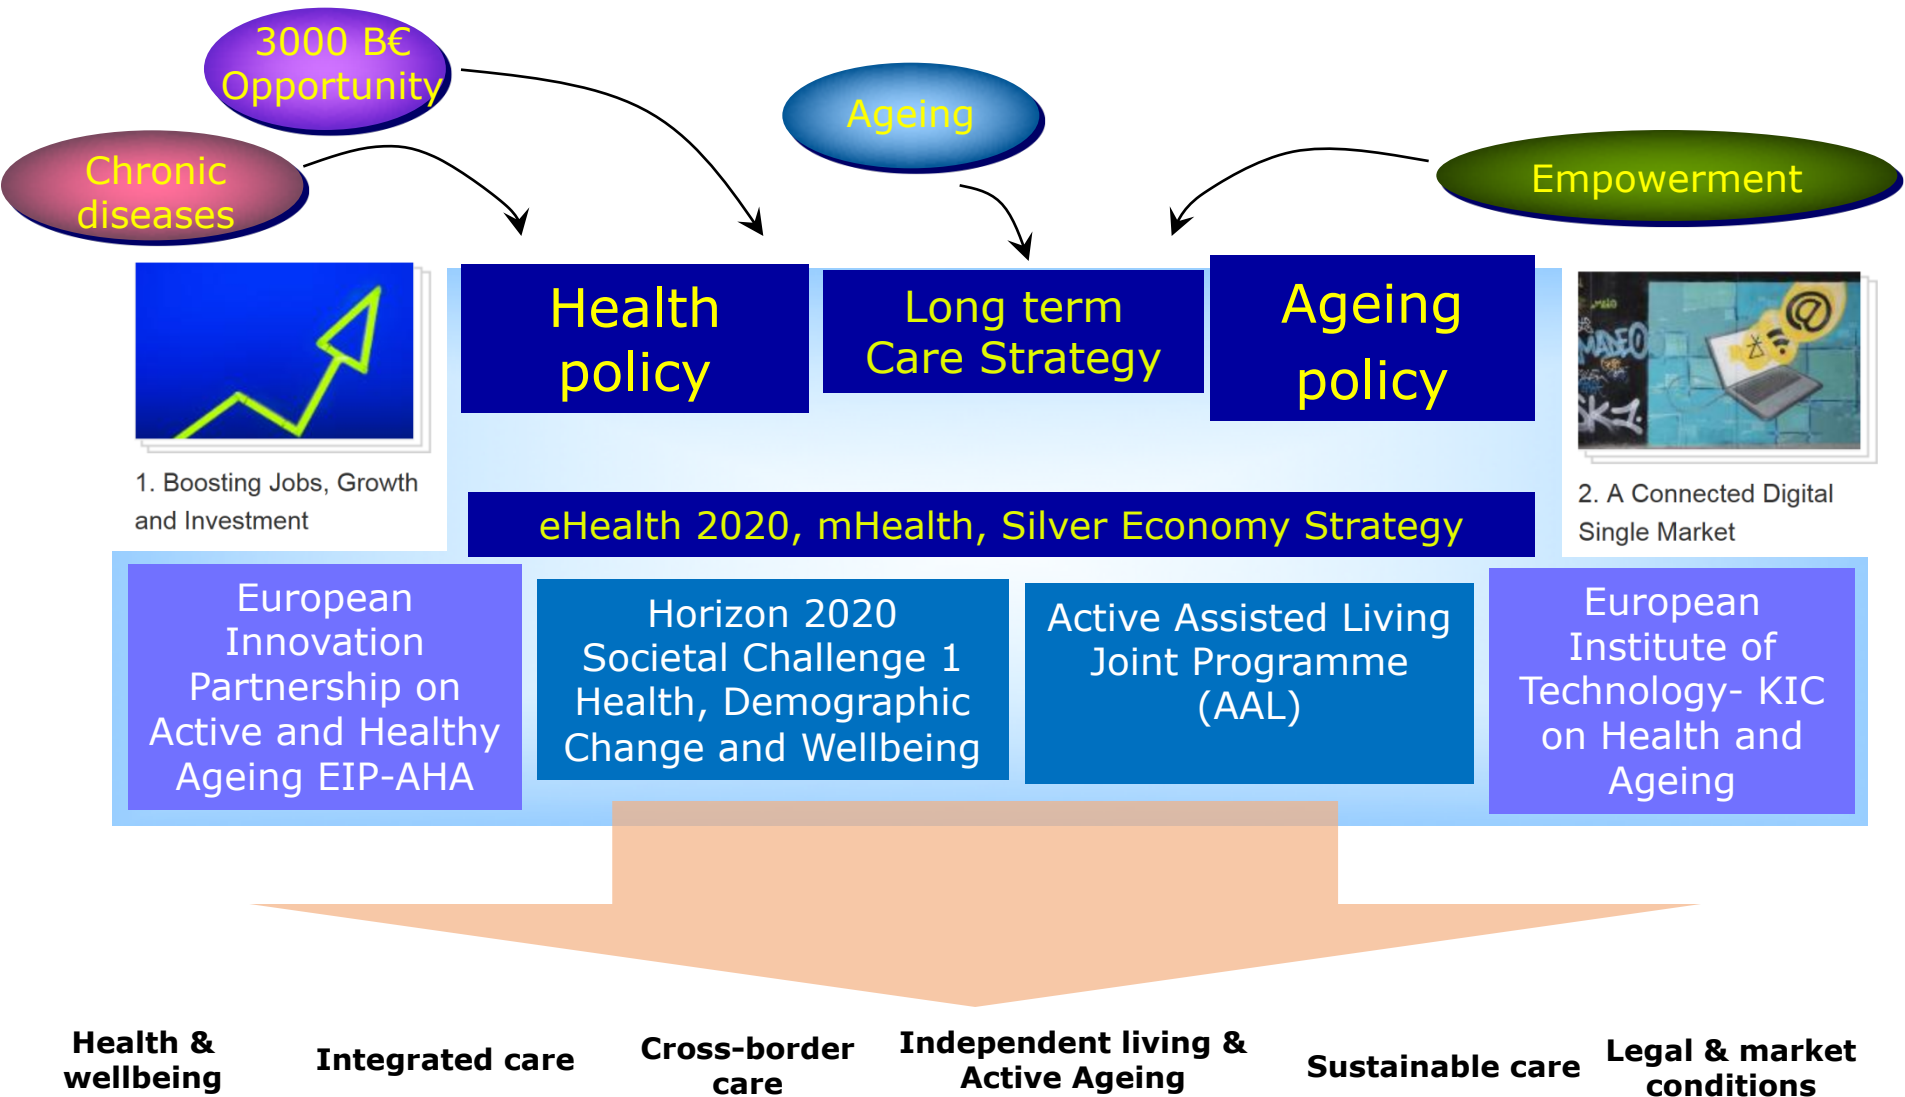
3000 B€ Opportunity

Ageing

Chronic diseases

Empowerment

Health policy

Long term Care Strategy

Ageing policy

1. Boosting Jobs, Growth and Investment

2. A Connected Digital Single Market

eHealth 2020, mHealth, Silver Economy Strategy

European Innovation Partnership on Active and Healthy Ageing EIP-AHA

Horizon 2020 Societal Challenge 1 Health, Demographic Change and Wellbeing

Active Assisted Living Joint Programme (AAL)

European Institute of Technology- KIC on Health and Ageing

Health & wellbeing

Integrated care

Cross-border care

Independent living & Active Ageing

Sustainable care

Legal & market conditions